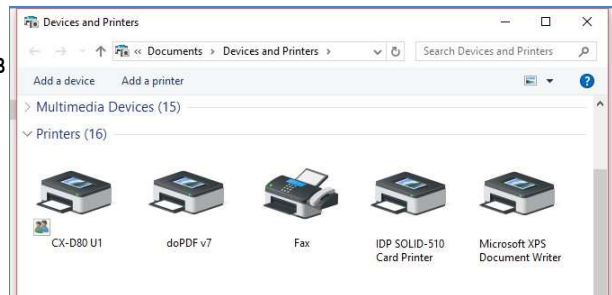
Devices and Printers

« Documents › Devices and Printers ›

Search Devices and Printers

3

Add a device Add a printer

?

› Multimedia Devices (15)

∨ Printers (16)

CX-D80 U1

doPDF v7

Fax

IDP SOLID-510 Card Printer

Microsoft XPS Document Writer